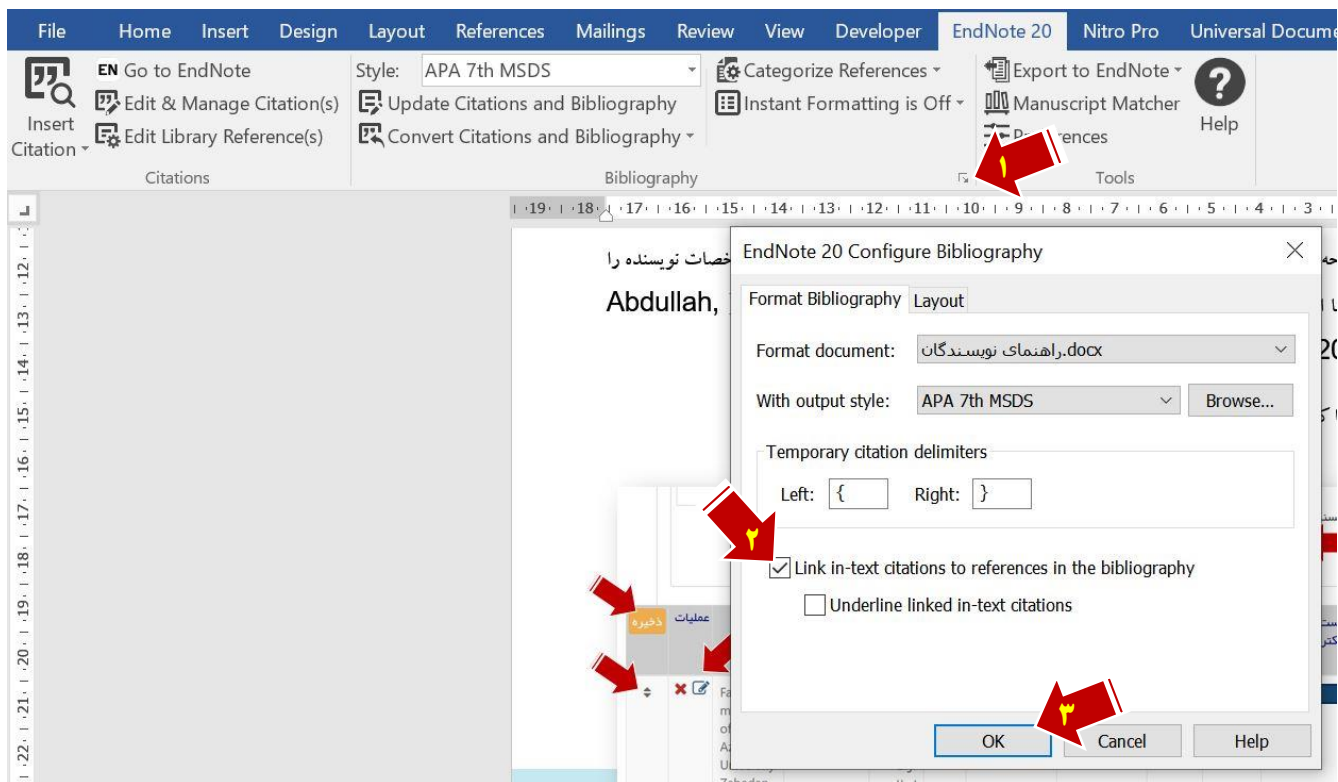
File Home Insert Design Layout References Mailings Review View Developer EndNote 20 Nitro Pro Universal Docume

Insert Citation
EN Go to EndNote
Edit & Manage Citation(s)
Edit Library Reference(s)
Citations

Style: APA 7th MSDS
Update Citations and Bibliography
Convert Citations and Bibliography
Categorize References
Instant Formatting is Off
Bibliography

Export to EndNote
Manuscript Matcher
Pr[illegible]ences
Help
Tools

۱

·19· ·18· ·17· ·16· ·15· ·14· ·13· ·12· ·11· ·10· ·9· ·8· ·7· ·6· ·5· ·4· ·3·

12 13 14 15 16 17 18 19 20 21 22

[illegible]خصات نویسنده را
Abdullah,

EndNote 20 Configure Bibliography

Format Bibliography Layout

Format document: راهنمای نویسندگان.docx

With output style: APA 7th MSDS Browse...

Temporary citation delimiters

Left: { Right: }

۲

Link in-text citations to references in the bibliography

Underline linked in-text citations

ذخیره عملیات

۳

OK Cancel Help